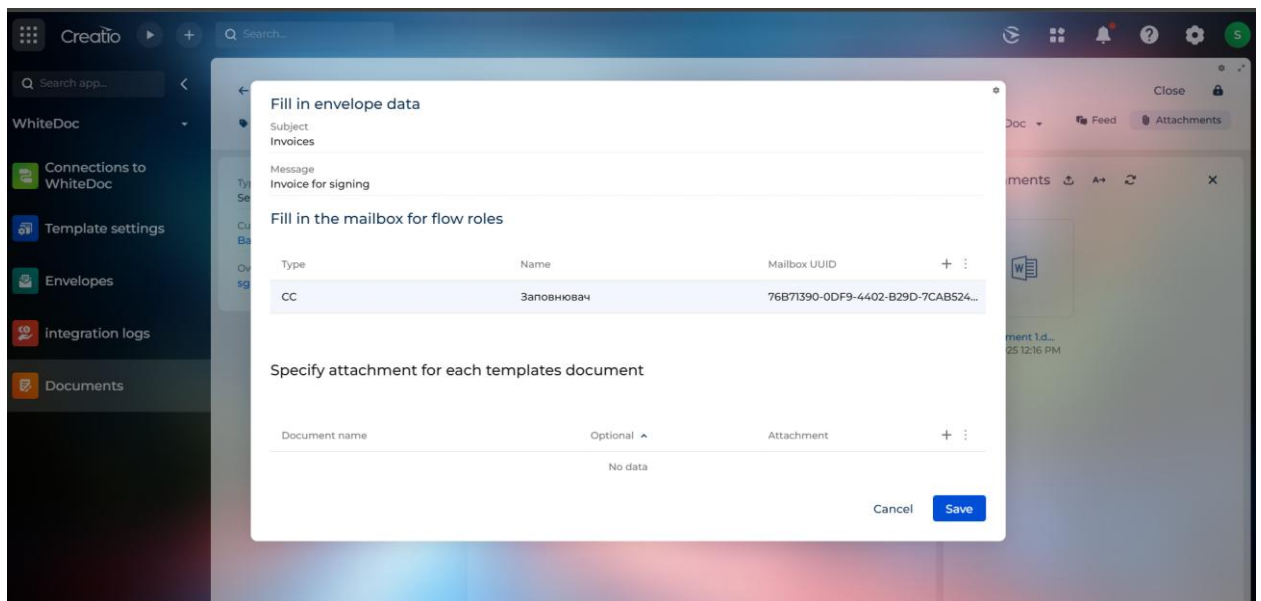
Creatio

Search...

S

Search app...

WhiteDoc

Connections to WhiteDoc

Template settings

Envelopes

integration logs

Documents

Close

Doc

Feed

Attachments

ments

ment 1.d...
25 12:16 PM

Fill in envelope data

Subject
Invoices

Message
Invoice for signing

Fill in the mailbox for flow roles

| Type | Name | Mailbox UUID |
|---|---|---|
| CC | Заповнювач | 76B71390-0DF9-4402-B29D-7CAB524... |

Specify attachment for each templates document

| Document name | Optional | Attachment |
|---|---|---|
| | No data | |

Cancel

Save